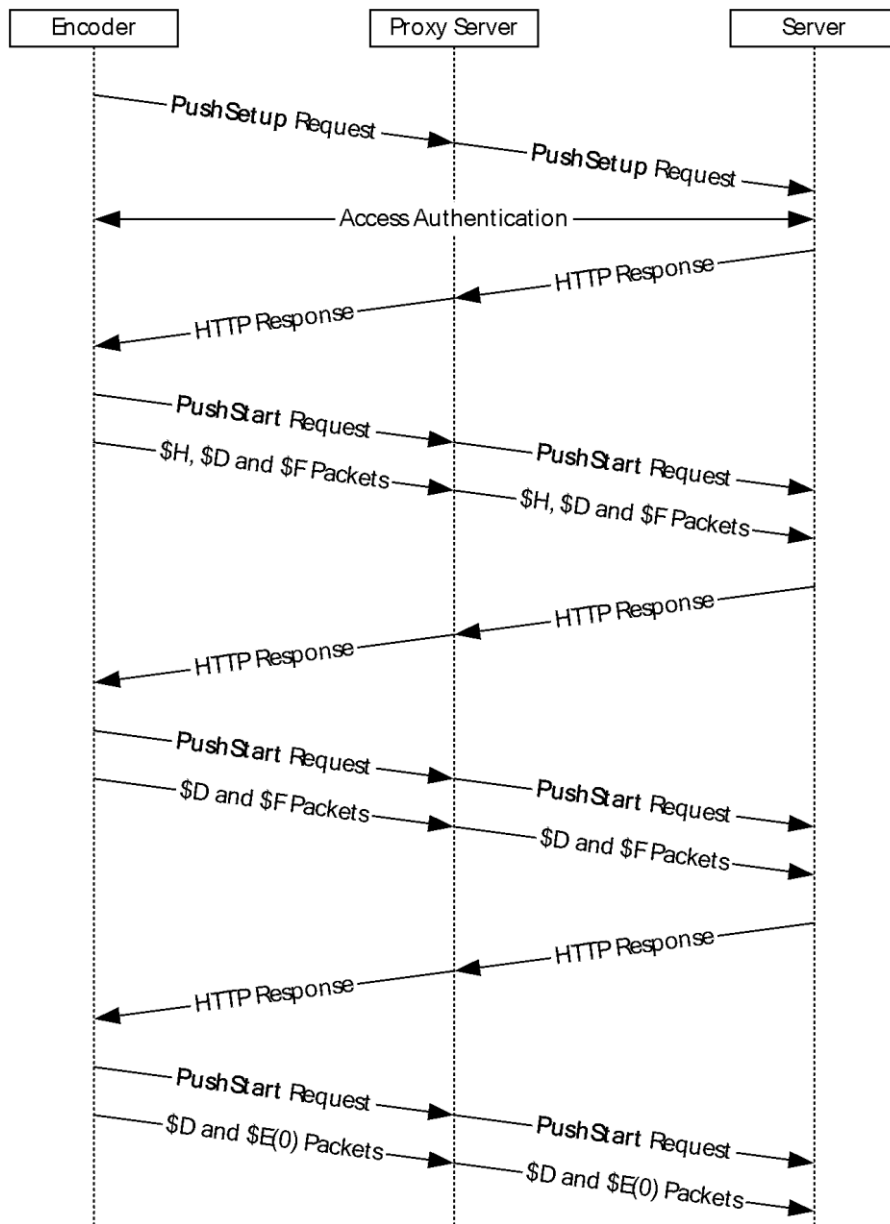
Encoder

Proxy Server

Server

PushSetup Request

PushSetup Request

Access Authentication

HTTP Response

HTTP Response

PushStart Request

PushStart Request

\$H, \$D and \$F Packets

\$H, \$D and \$F Packets

HTTP Response

HTTP Response

PushStart Request

PushStart Request

\$D and \$F Packets

\$D and \$F Packets

HTTP Response

HTTP Response

PushStart Request

PushStart Request

\$D and \$E(0) Packets

\$D and \$E(0) Packets